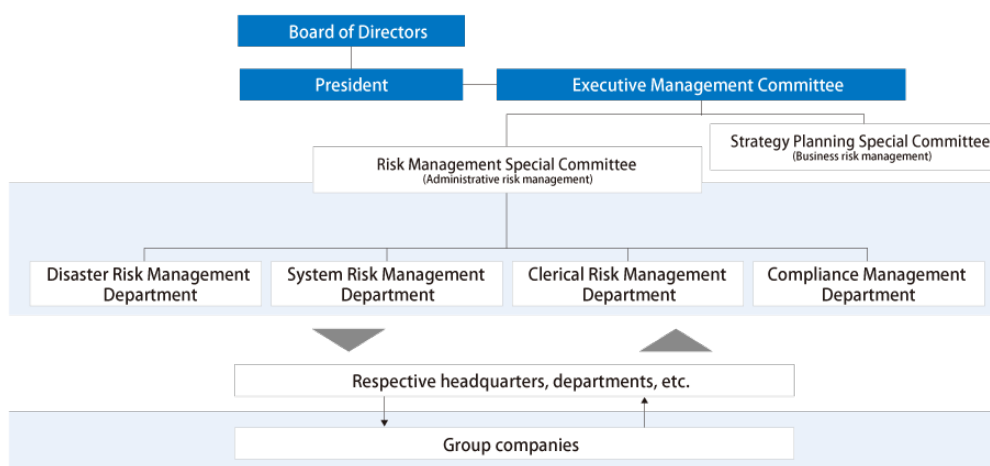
Board of Directors

President

Executive Management Committee

Strategy Planning Special Committee
(Business risk management)

Risk Management Special Committee
(Administrative risk management)

Disaster Risk Management Department

System Risk Management Department

Clerical Risk Management Department

Compliance Management Department

Respective headquarters, departments, etc.

Group companies